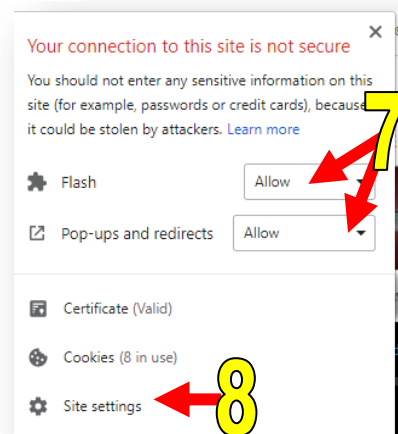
×

Your connection to this site is not secure

You should not enter any sensitive information on this site (for example, passwords or credit cards), because it could be stolen by attackers. Learn more

7

Flash Allow

Pop-ups and redirects Allow

Certificate (Valid)

Cookies (8 in use)

Site settings

8